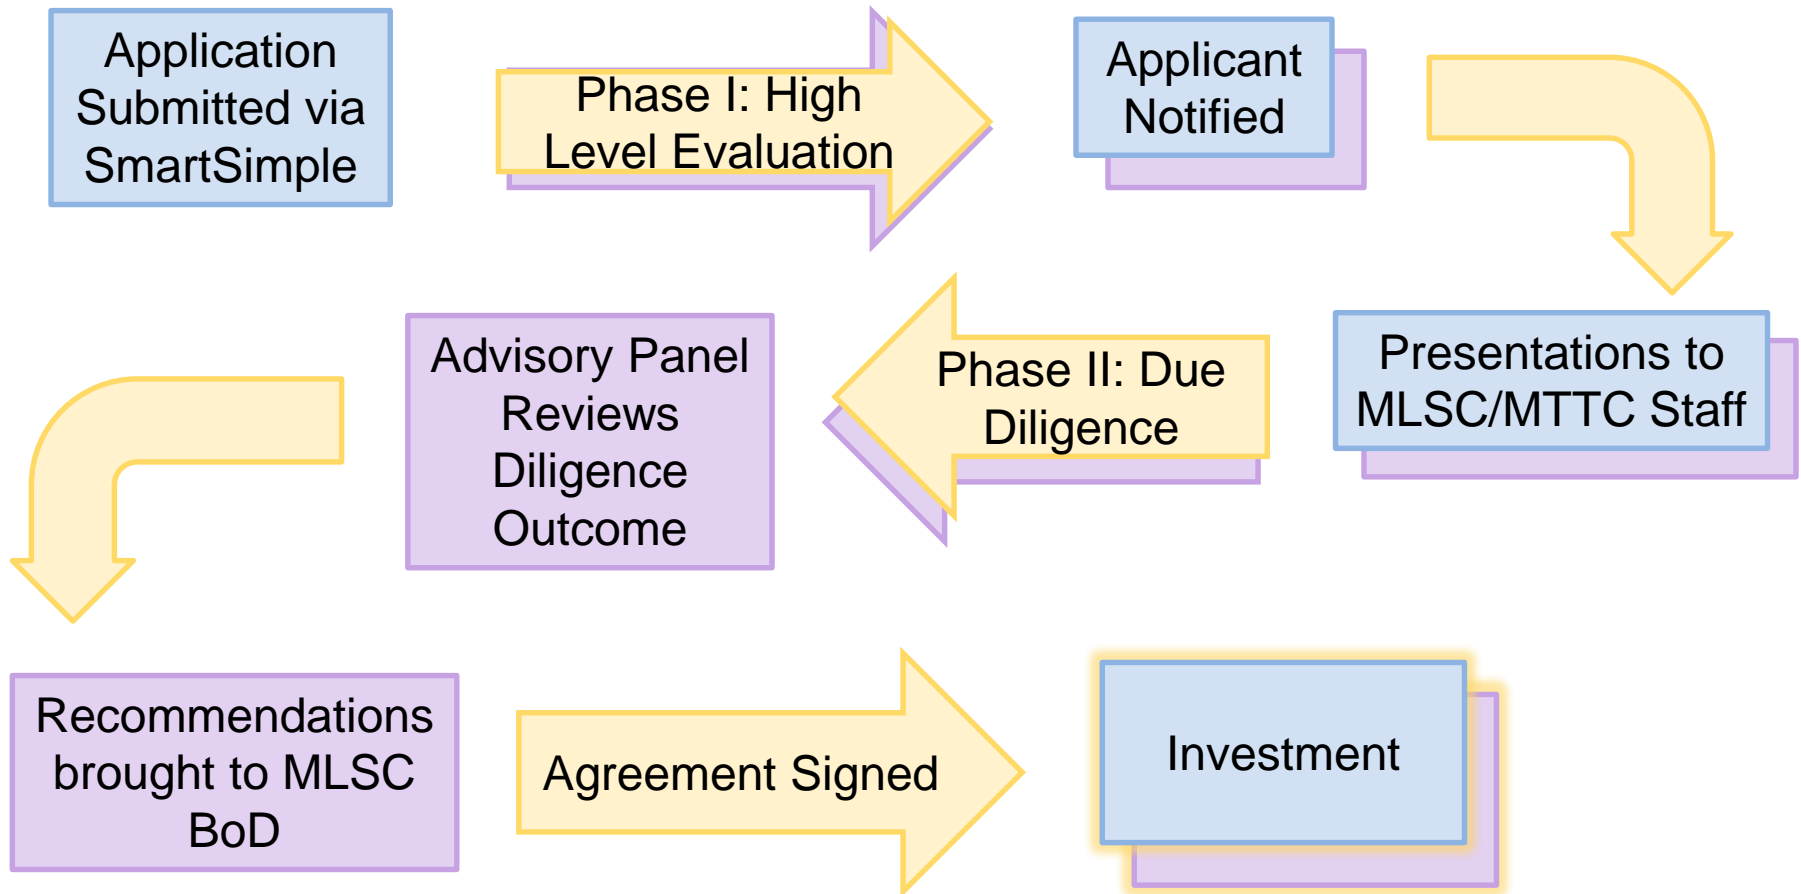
Application Submitted via SmartSimple

Phase I: High Level Evaluation

Applicant Notified

Presentations to MLSC/MTTC Staff

Phase II: Due Diligence

Advisory Panel Reviews Diligence Outcome

Recommendations brought to MLSC BoD

Agreement Signed

Investment